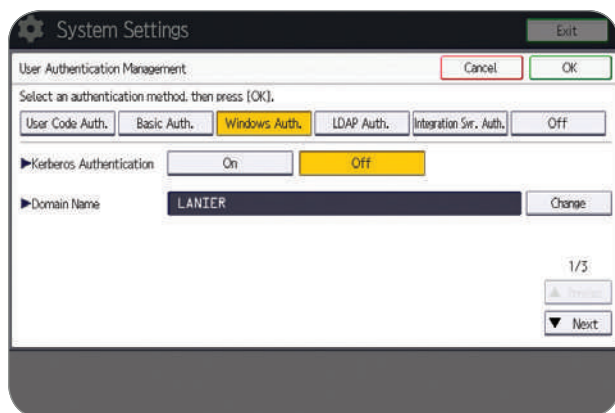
System Settings

Exit

User Authentication Management

Cancel

OK

Select an authentication method, then press [OK].

User Code Auth.

Basic Auth.

Windows Auth.

LDAP Auth.

Integration Svr. Auth.

Off

▶Kerberos Authentication

On

Off

▶Domain Name

LANIER

Change

1/3

▲ Previous

▼ Next